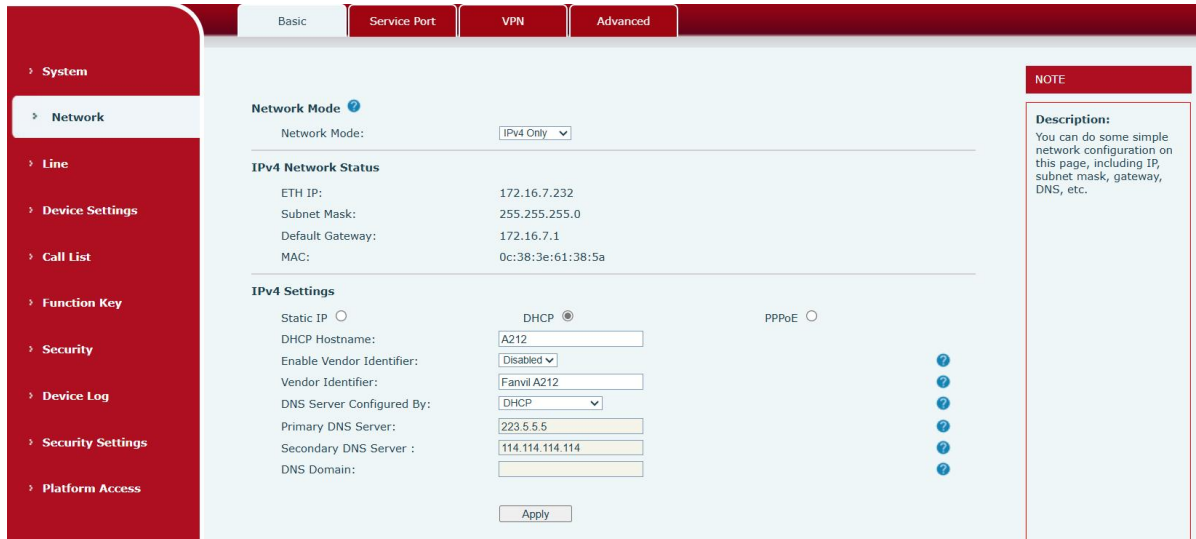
Basic | Service Port | VPN | Advanced

› System
› Network
› Line
› Device Settings
› Call List
› Function Key
› Security
› Device Log
› Security Settings
› Platform Access

Network Mode
Network Mode: IPv4 Only

IPv4 Network Status
ETH IP: 172.16.7.232
Subnet Mask: 255.255.255.0
Default Gateway: 172.16.7.1
MAC: 0c:38:3e:61:38:5a

IPv4 Settings
Static IP DHCP PPPoE
DHCP Hostname: A212
Enable Vendor Identifier: Disabled
Vendor Identifier: Fanvil A212
DNS Server Configured By: DHCP
Primary DNS Server: 223.5.5.5
Secondary DNS Server : 114.114.114.114
DNS Domain:

Apply

NOTE

Description:
You can do some simple network configuration on this page, including IP, subnet mask, gateway, DNS, etc.